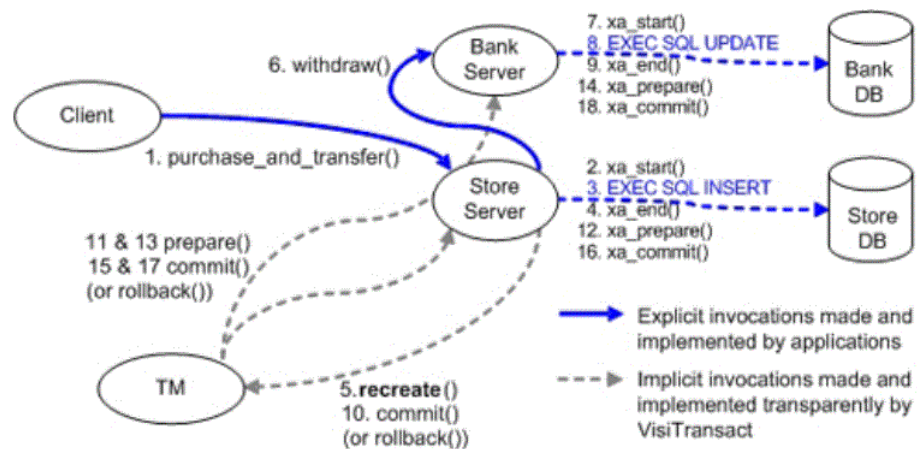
6. withdraw()

Bank Server

7. xa_start()
8. EXEC SQL UPDATE
9. xa_end()
14. xa_prepare()
18. xa_commit()

Bank DB

Client

1. purchase_and_transfer()

Store Server

2. xa_start()
3. EXEC SQL INSERT
4. xa_end()
12. xa_prepare()
16. xa_commit()

Store DB

11 & 13 prepare()
15 & 17 commit()
(or rollback())

TM

5. **recreate** ()
10. commit()
(or rollback())

Explicit invocations made and implemented by applications

Implicit invocations made and implemented transparently by VisiTransact